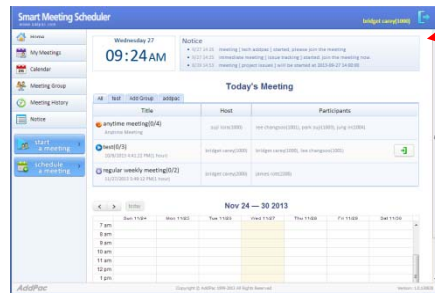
Smart Meeting Scheduler

bridget carey(1000)

Home

My Meetings

Calendar

Meeting Group

Meeting History

Notice

start a meeting

schedule a meeting

Wednesday 27

09:24 AM

Notice

• 9/27 14:00 meeting | tech addpac | started, please join the meeting

• 9/27 14:00 immediate meeting | issue meeting | started, please join the meeting now

• 8/26 14:53 meeting | project issues | will be started at 2013-08-27 14:00:00

Today's Meeting

All | test | Add Group | addpac

| Title | Host | Participants |
|---|---|---|
| anytime meeting(0/4) Anytime Meeting | paul rice(1000) | ron changsoo(1001), park suji(1005), jung ni(1006) |
| test(0/3) 11/8/2013 4:41:12 PM(1 hours) | bridget carey(1000) | bridget carey(1000), lee changsoo(1001) |
| regular weekly meeting(0/2) 11/27/2013 5:30:13 PM(1 hours) | bridget carey(1000) | james rule(1006) |

< > Today

Nov 24 — 30 2013

| | Sun 11/24 | Mon 11/25 | Tue 11/26 | Wed 11/27 | Thu 11/28 | Fri 11/29 | Sat 11/30 |
|---|---|---|---|---|---|---|---|
| 7 pm | | | | | | | |
| 8 pm | | | | | | | |
| 9 pm | | | | | | | |
| 10 am | | | | | | | |
| 11 am | | | | | | | |
| 12 pm | | | | | | | |
| 1 pm | | | | | | | |

AddPac

Copyright © AddPac 1999-2013 All Rights Reserved

Version: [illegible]